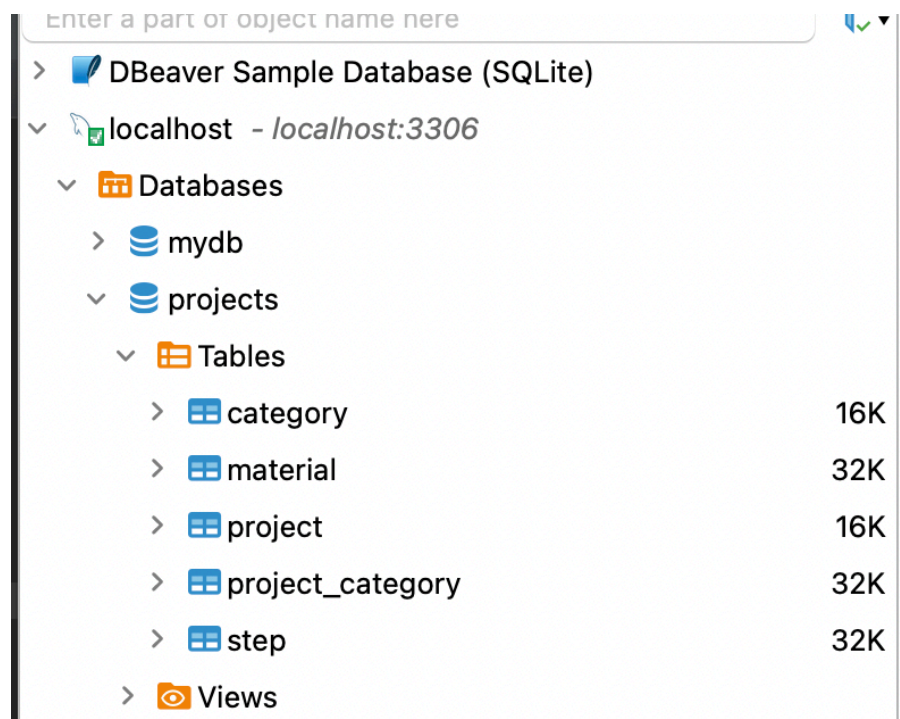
Enter a part of object name here

DBeaver Sample Database (SQLite)

localhost - localhost:3306

Databases

mydb

projects

Tables

| | |
|---|---|
| category | 16K |
| material | 32K |
| project | 16K |
| project_category | 32K |
| step | 32K |

Views